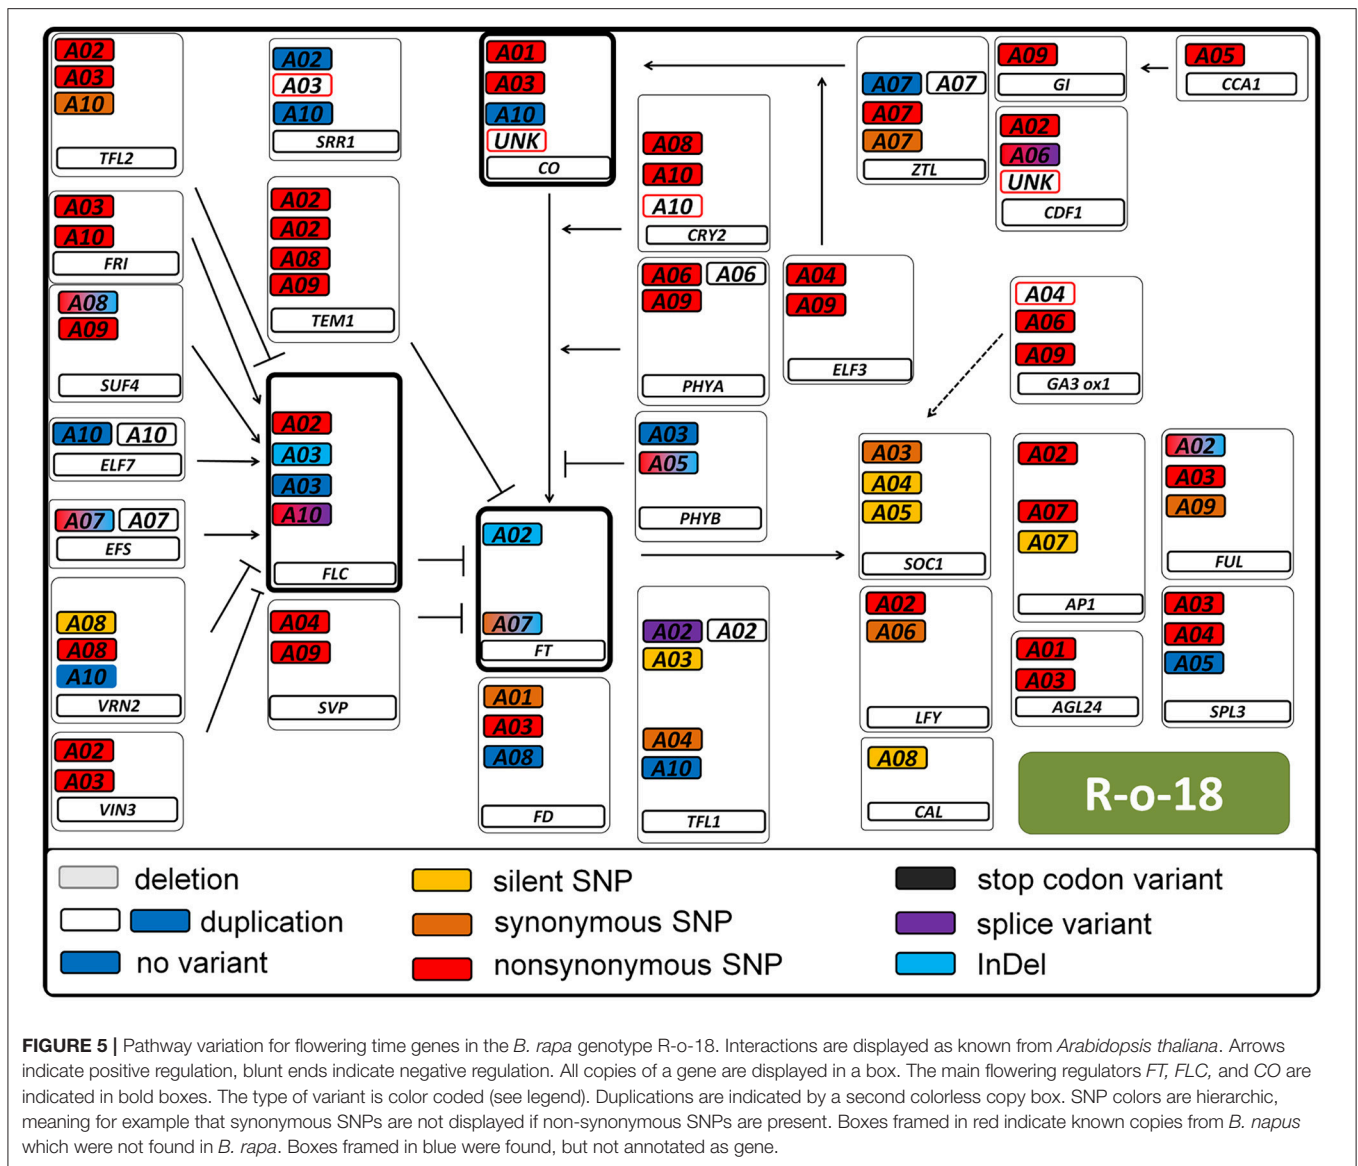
A02
A03
A10
TFL2

A02
A03
A10
SRR1

A01
A03
A10
UNK
CO

A07 A07
A07
A07
ZTL

A09
GI

A05
CCA1

A08
A10
A10
CRY2

A02
A06
UNK
CDF1

A03
A10
FRI

A02
A02
A08
A09
TEM1

A06 A06
A09
PHYA

A04
A09
ELF3

A04
A06
A09
GA3 ox1

A08
A09
SUF4

A02
A03
A03
A10
FLC

A10 A10
ELF7

A03
A05
PHYB

A03
A04
A05
SOC1

A02
A07
A07
AP1

A02
A03
A09
FUL

A07 A07
EFS

A02
A07
FT

A08
A08
A10
VRN2

A04
A09
SVP

A02 A02
A03
A04
A10
TFL1

A02
A06
LFY

A01
A03
AGL24

A03
A04
A05
SPL3

A02
A03
VIN3

A01
A03
A08
FD

A08
CAL

R-o-18

deletion
duplication
no variant
silent SNP
synonymous SNP
nonsynonymous SNP
stop codon variant
splice variant
InDel

**FIGURE 5 |** Pathway variation for flowering time genes in the *B. rapa* genotype R-o-18. Interactions are displayed as known from *Arabidopsis thaliana*. Arrows indicate positive regulation, blunt ends indicate negative regulation. All copies of a gene are displayed in a box. The main flowering regulators *FT, FLC,* and *CO* are indicated in bold boxes. The type of variant is color coded (see legend). Duplications are indicated by a second colorless copy box. SNP colors are hierarchic, meaning for example that synonymous SNPs are not displayed if non-synonymous SNPs are present. Boxes framed in red indicate known copies from *B. napus* which were not found in *B. rapa*. Boxes framed in blue were found, but not annotated as gene.